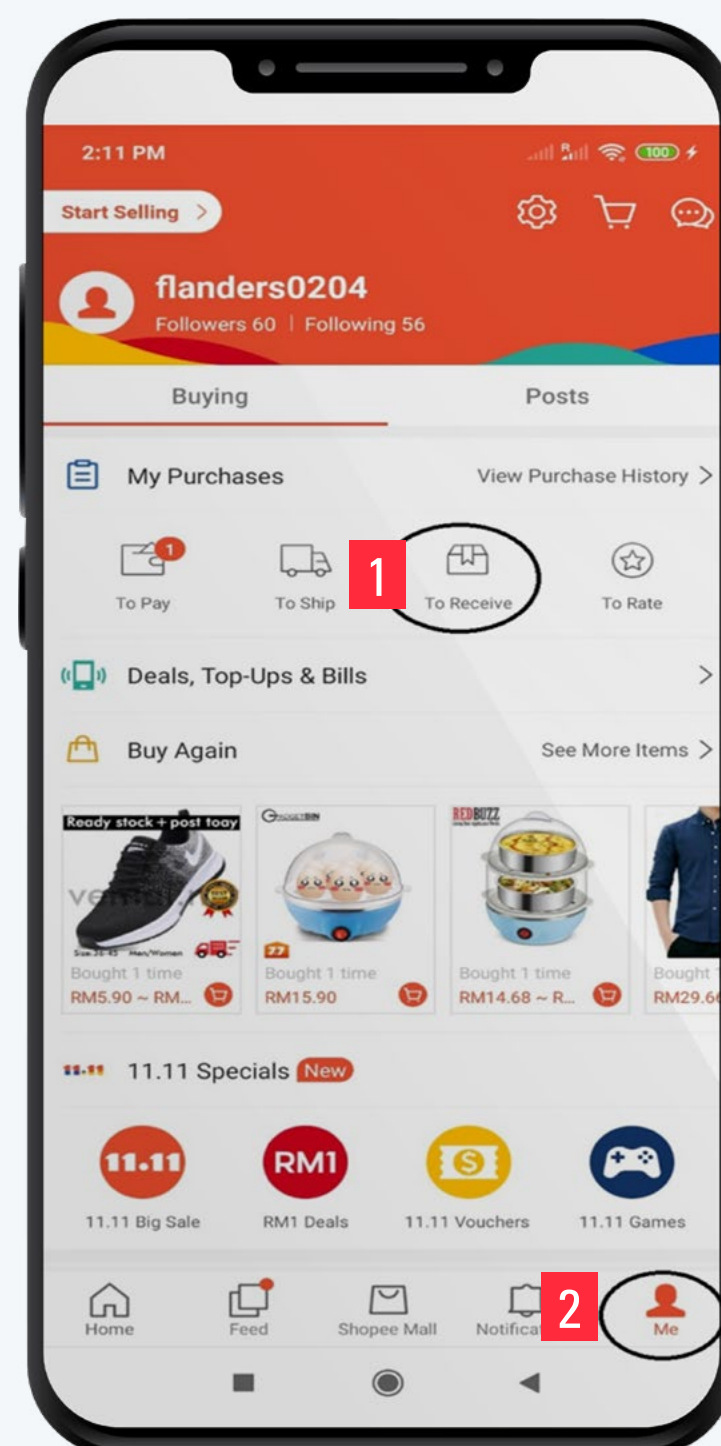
2:11 PM

100

Start Selling >

flanders0204
Followers 60 | Following 56

Buying

Posts

My Purchases

View Purchase History >

1

To Pay

To Ship

1

To Receive

To Rate

Deals, Top-Ups & Bills >

Buy Again

See More Items >

Ready stock + post toay

Bought 1 time
RM5.90 ~ RM...

Bought 1 time
RM15.90

REDBUZZ

Bought 1 time
RM14.68 ~ R...

Bought 1
RM29.6

11.11 Specials New

11.11

11.11 Big Sale

RM1

RM1 Deals

11.11 Vouchers

11.11 Games

Home

Feed

Shopee Mall

Notificat

2

Me